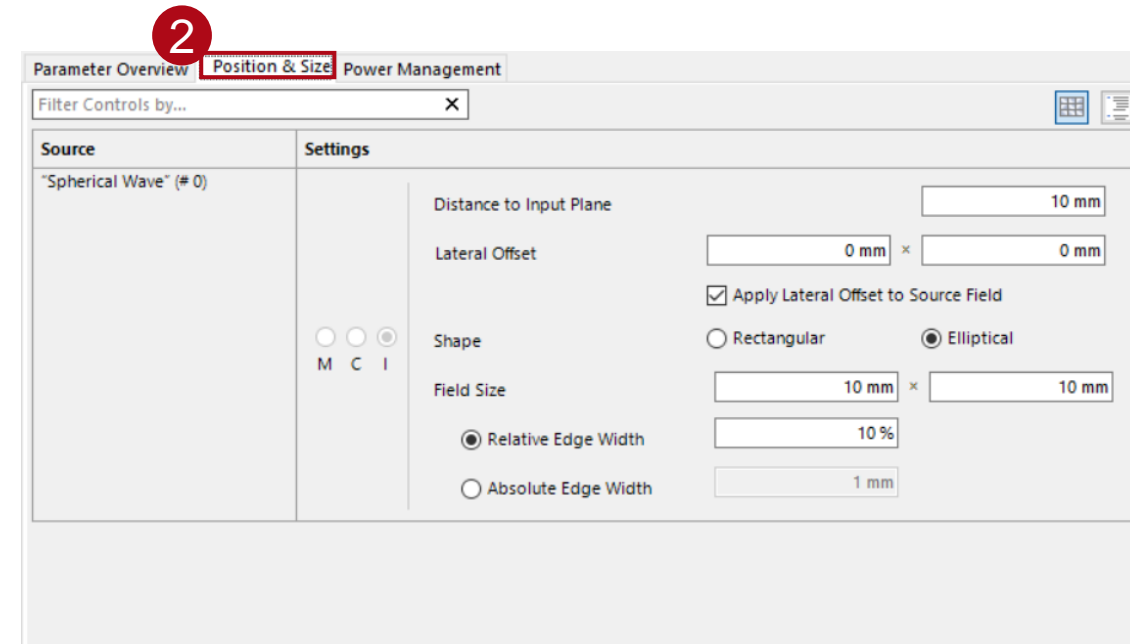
2

Parameter Overview | Position & Size | Power Management

Filter Controls by... ✕

| Source | Settings |
|---|---|
| "Spherical Wave" (# 0) | |

M C I

Distance to Input Plane 10 mm

Lateral Offset 0 mm × 0 mm

Apply Lateral Offset to Source Field

Shape Rectangular Elliptical

Field Size 10 mm × 10 mm

Relative Edge Width 10 %

Absolute Edge Width 1 mm